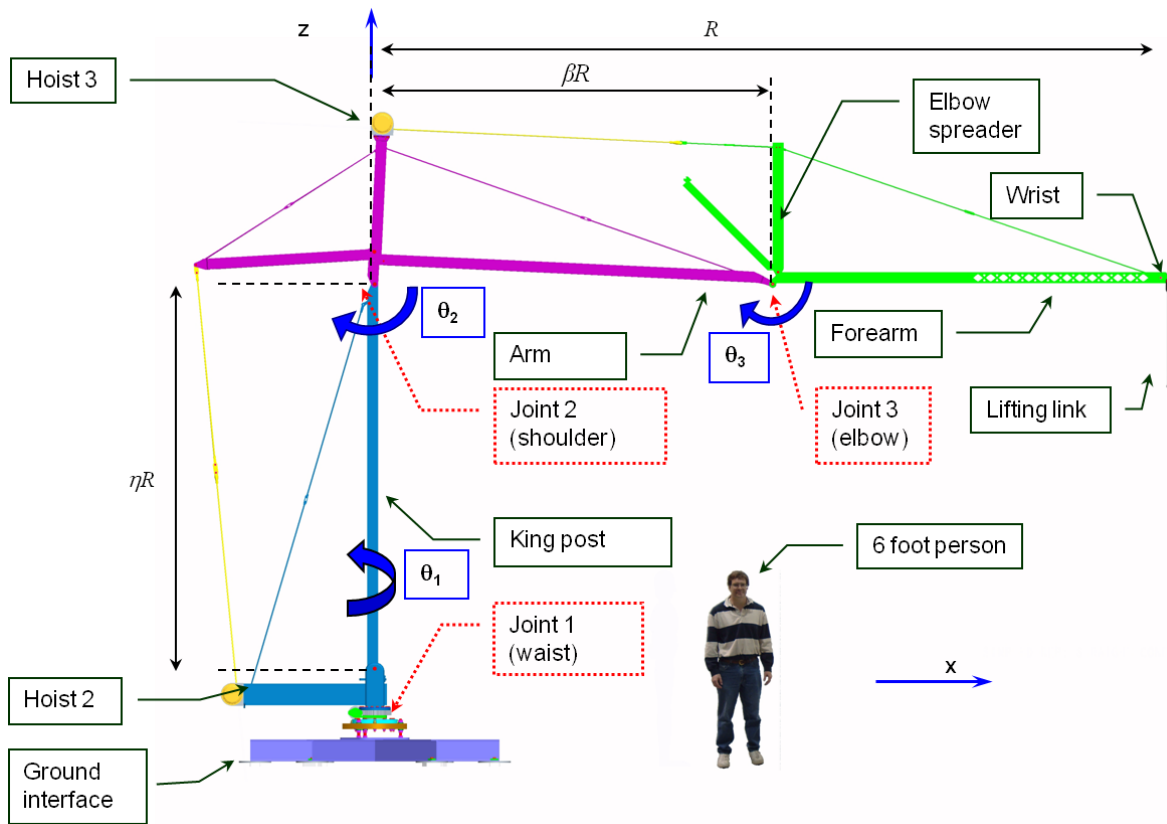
z

$R$

Hoist 3

$\beta R$

Elbow spreader

Wrist

$\theta_2$

Arm

$\theta_3$

Forearm

Lifting link

Joint 2 (shoulder)

Joint 3 (elbow)

$\eta R$

King post

6 foot person

$\theta_1$

Joint 1 (waist)

x

Hoist 2

Ground interface